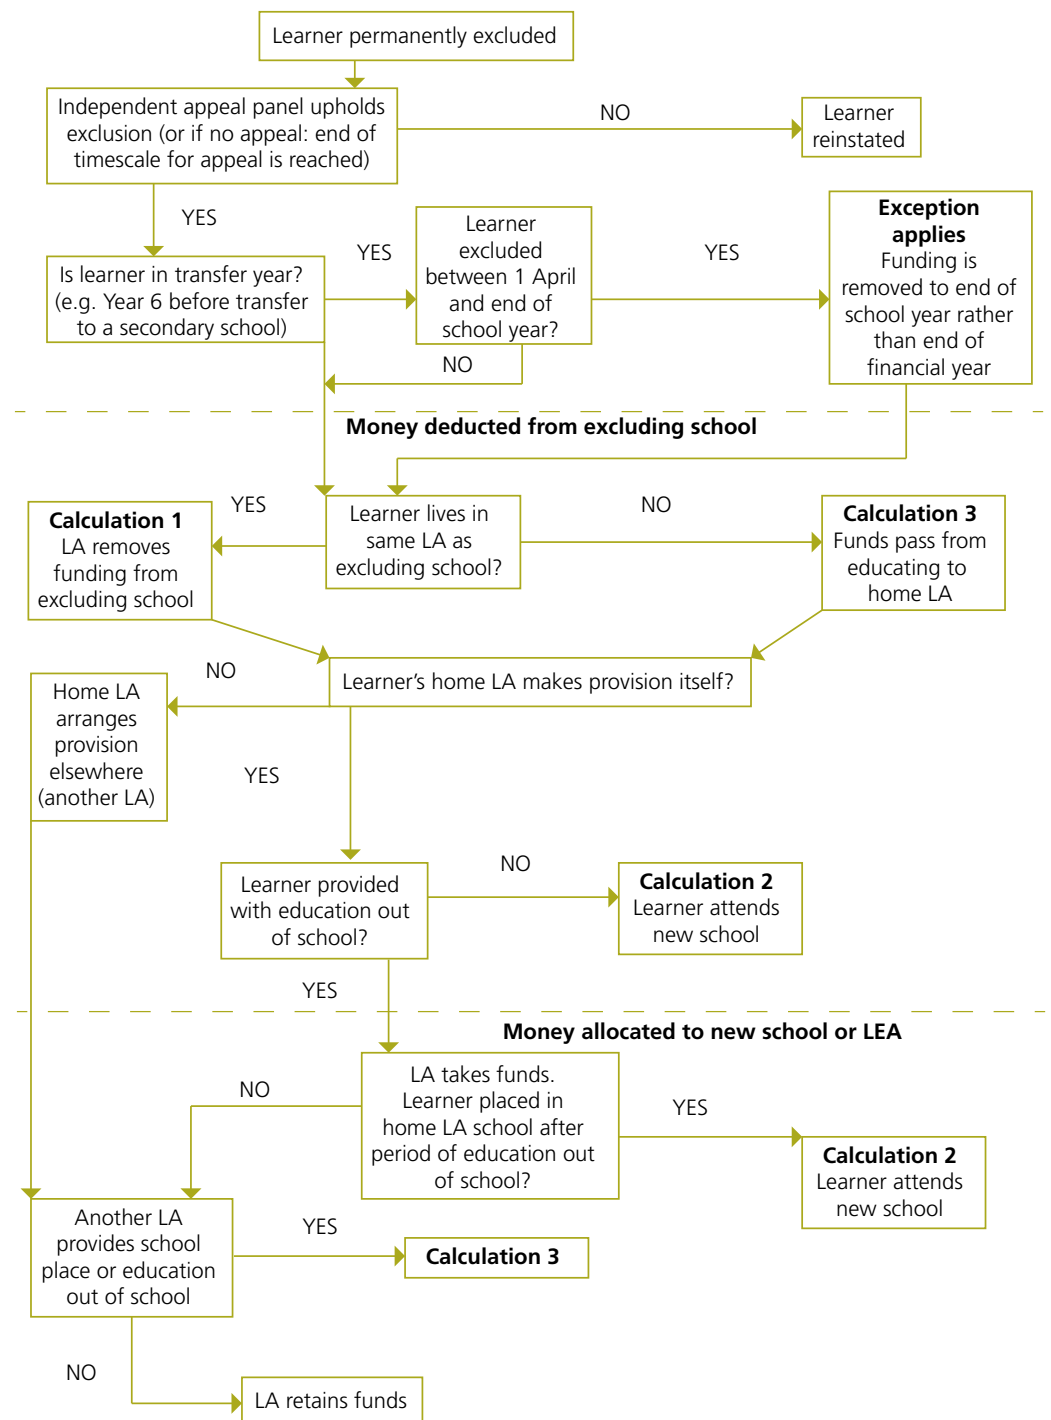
Learner permanently excluded

Independent appeal panel upholds exclusion (or if no appeal: end of timescale for appeal is reached)

NO

Learner reinstated

YES

Is learner in transfer year? (e.g. Year 6 before transfer to a secondary school)

YES

Learner excluded between 1 April and end of school year?

YES

**Exception applies**
Funding is removed to end of school year rather than end of financial year

NO

**Money deducted from excluding school**

YES

**Calculation 1**
LA removes funding from excluding school

Learner lives in same LA as excluding school?

NO

**Calculation 3**
Funds pass from educating to home LA

NO

Home LA arranges provision elsewhere (another LA)

Learner's home LA makes provision itself?

YES

Learner provided with education out of school?

NO

**Calculation 2**
Learner attends new school

YES

**Money allocated to new school or LEA**

NO

LA takes funds. Learner placed in home LA school after period of education out of school?

YES

**Calculation 2**
Learner attends new school

Another LA provides school place or education out of school

YES

**Calculation 3**

NO

LA retains funds